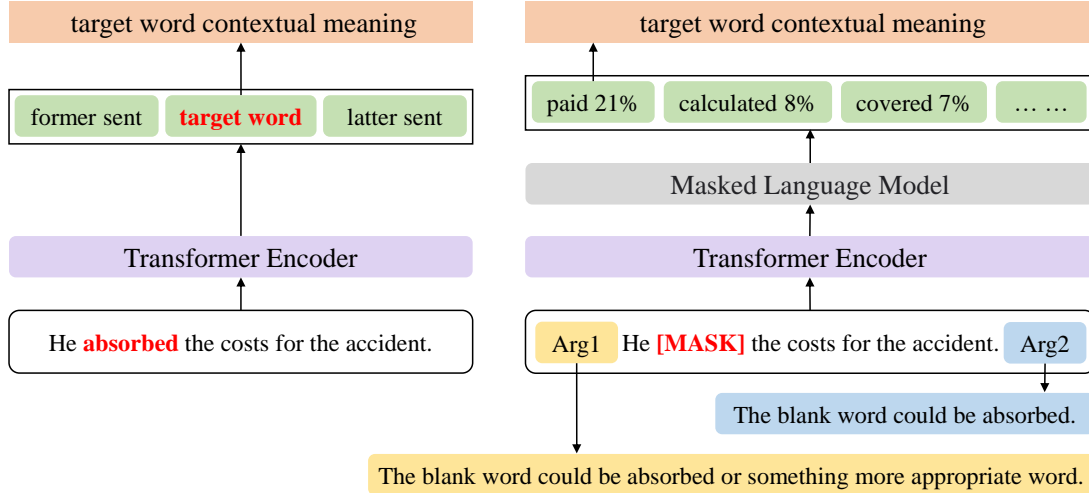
target word contextual meaning

former sent
target word
latter sent

Transformer Encoder

He absorbed the costs for the accident.

target word contextual meaning

paid 21%
calculated 8%
covered 7%
… …

Masked Language Model

Transformer Encoder

Arg1 He [MASK] the costs for the accident. Arg2

The blank word could be absorbed.

The blank word could be absorbed or something more appropriate word.